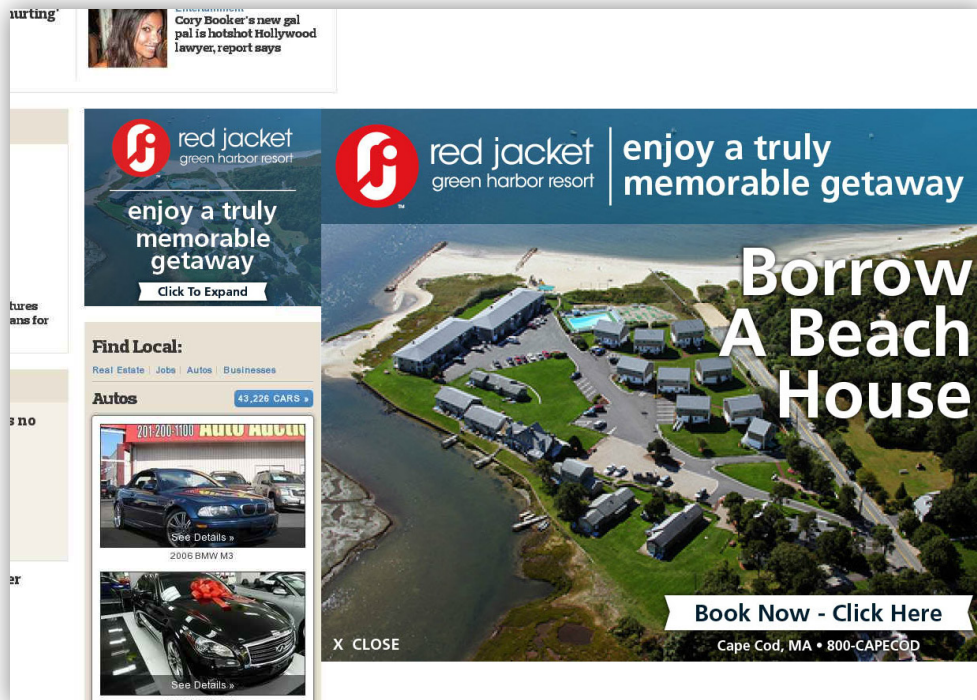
hurting'

Entertainment
Cory Booker's new gal pal is hotshot Hollywood lawyer, report says

tures
ans for

s no

er

red jacket
green harbor resort

enjoy a truly memorable getaway

Click To Expand

Find Local:

Real Estate | Jobs | Autos | Businesses

Autos

43,226 CARS »

201 200-1100 AUTO AUCTION

See Details »

2006 BMW M3

See Details »

red jacket
green harbor resort

enjoy a truly memorable getaway

Borrow A Beach House

Book Now - Click Here

X CLOSE

Cape Cod, MA • 800-CAPECOD